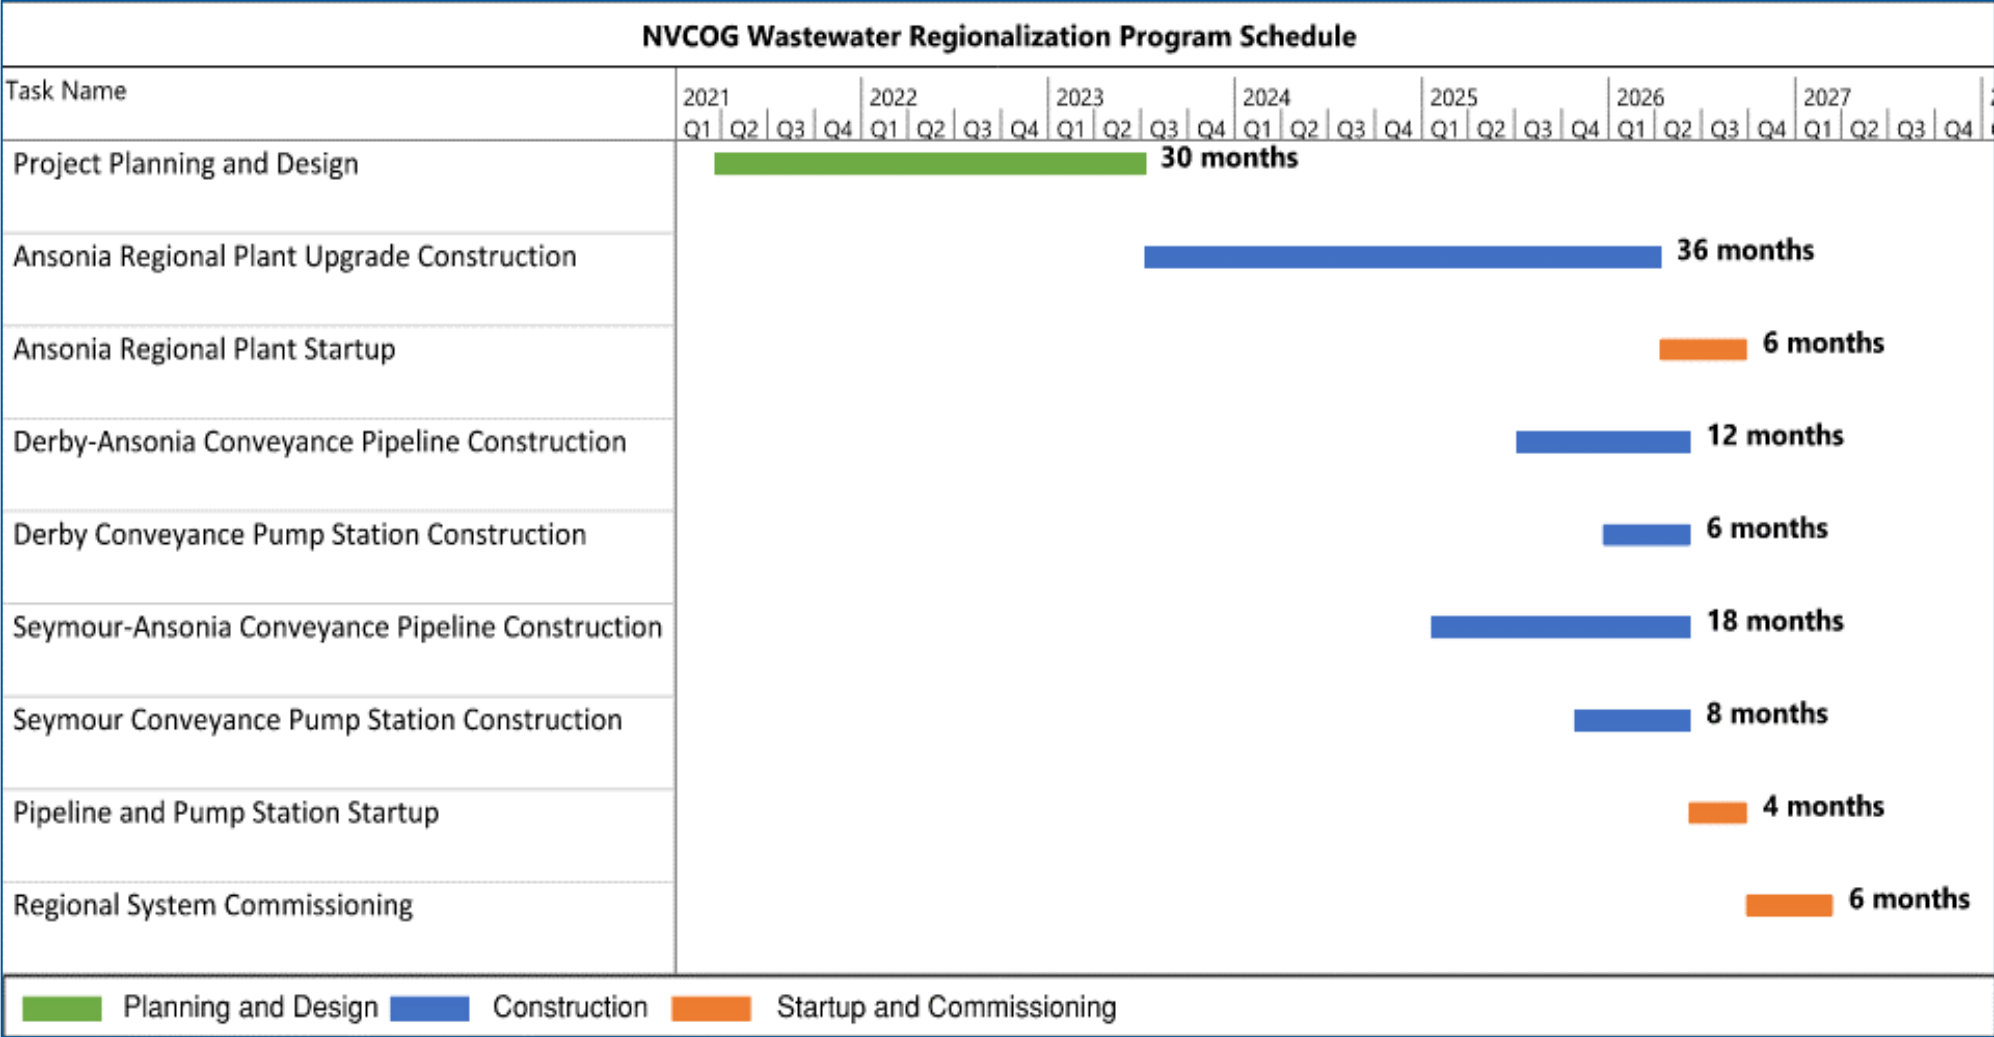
NVCOG Wastewater Regionalization Program Schedule

| Task Name | 2021 Q1 Q2 Q3 Q4 | 2022 Q1 Q2 Q3 Q4 | 2023 Q1 Q2 Q3 Q4 | 2024 Q1 Q2 Q3 Q4 | 2025 Q1 Q2 Q3 Q4 | 2026 Q1 Q2 Q3 Q4 | 2027 Q1 Q2 Q3 Q4 |
|---|---|---|---|---|---|---|---|
| Project Planning and Design | 30 months | | | | | | |
| Ansonia Regional Plant Upgrade Construction | 36 months | | | | | | |
| Ansonia Regional Plant Startup | 6 months | | | | | | |
| Derby-Ansonia Conveyance Pipeline Construction | 12 months | | | | | | |
| Derby Conveyance Pump Station Construction | 6 months | | | | | | |
| Seymour-Ansonia Conveyance Pipeline Construction | 18 months | | | | | | |
| Seymour Conveyance Pump Station Construction | 8 months | | | | | | |
| Pipeline and Pump Station Startup | 4 months | | | | | | |
| Regional System Commissioning | 6 months | | | | | | |

Planning and Design Construction Startup and Commissioning